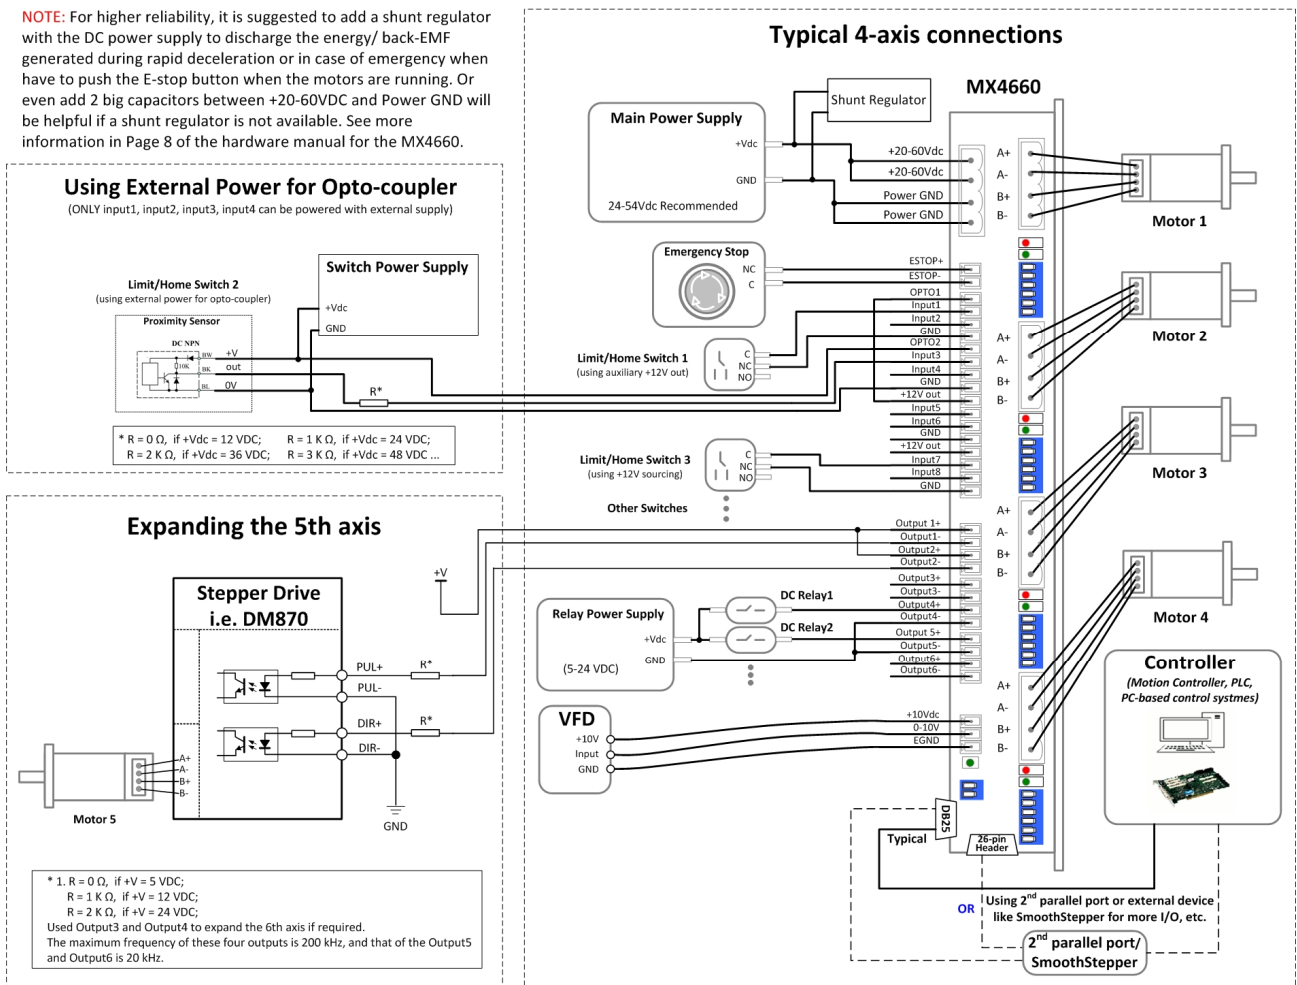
NOTE: For higher reliability, it is suggested to add a shunt regulator with the DC power supply to discharge the energy/ back-EMF generated during rapid deceleration or in case of emergency when have to push the E-stop button when the motors are running. Or even add 2 big capacitors between +20-60VDC and Power GND will be helpful if a shunt regulator is not available. See more information in Page 8 of the hardware manual for the MX4660.

Using External Power for Opto-coupler
(ONLY input1, input2, input3, input4 can be powered with external supply)

Limit/Home Switch 2
(using external power for opto-coupler)

Proximity Sensor
DC NPN
BW BK BL 10K
+V
out
0V

Switch Power Supply
+Vdc
GND

R*

* R = 0 Ω, if +Vdc = 12 VDC; R = 1 K Ω, if +Vdc = 24 VDC;
R = 2 K Ω, if +Vdc = 36 VDC; R = 3 K Ω, if +Vdc = 48 VDC ...

Expanding the 5th axis

Stepper Drive
i.e. DM870

PUL+
PUL-
DIR+
DIR-
R*
R*
+V
GND
A+
A-
B+
B-
Motor 5

* 1. R = 0 Ω, if +V = 5 VDC;
R = 1 K Ω, if +V = 12 VDC;
R = 2 K Ω, if +V = 24 VDC;
Used Output3 and Output4 to expand the 6th axis if required.
The maximum frequency of these four outputs is 200 kHz, and that of the Output5 and Output6 is 20 kHz.

Typical 4-axis connections

MX4660

Shunt Regulator

Main Power Supply
+Vdc
GND
24-54Vdc Recommended

+20-60Vdc
+20-60Vdc
Power GND
Power GND

A+
A-
B+
B-
Motor 1

Emergency Stop
NC
C
ESTOP+
ESTOP-
OPTO1
Input1
Input2
GND
OPTO2
Input3
Input4
GND
+12V out
Input5
Input6
GND
+12V out
Input7
Input8
GND

Limit/Home Switch 1
(using auxiliary +12V out)
C
NC
NO

A+
A-
B+
B-
Motor 2

Limit/Home Switch 3
(using +12V sourcing)
C
NC
NO

Other Switches

Motor 3
A+
A-
B+
B-

Output 1+
Output1-
Output2+
Output2-
Output3+
Output3-
Output4+
Output4-
Output 5+
Output5-
Output6+
Output6-

Relay Power Supply
+Vdc
GND
(5-24 VDC)

DC Relay1
DC Relay2

Motor 4
A+
A-
B+
B-

VFD
+10V
Input
GND
+10Vdc
0-10V
EGND

Controller
(Motion Controller, PLC, PC-based control systmes)

DB25
Typical
26-pin Header

OR
Using 2nd parallel port or external device like SmoothStepper for more I/O, etc.

2nd parallel port/ SmoothStepper